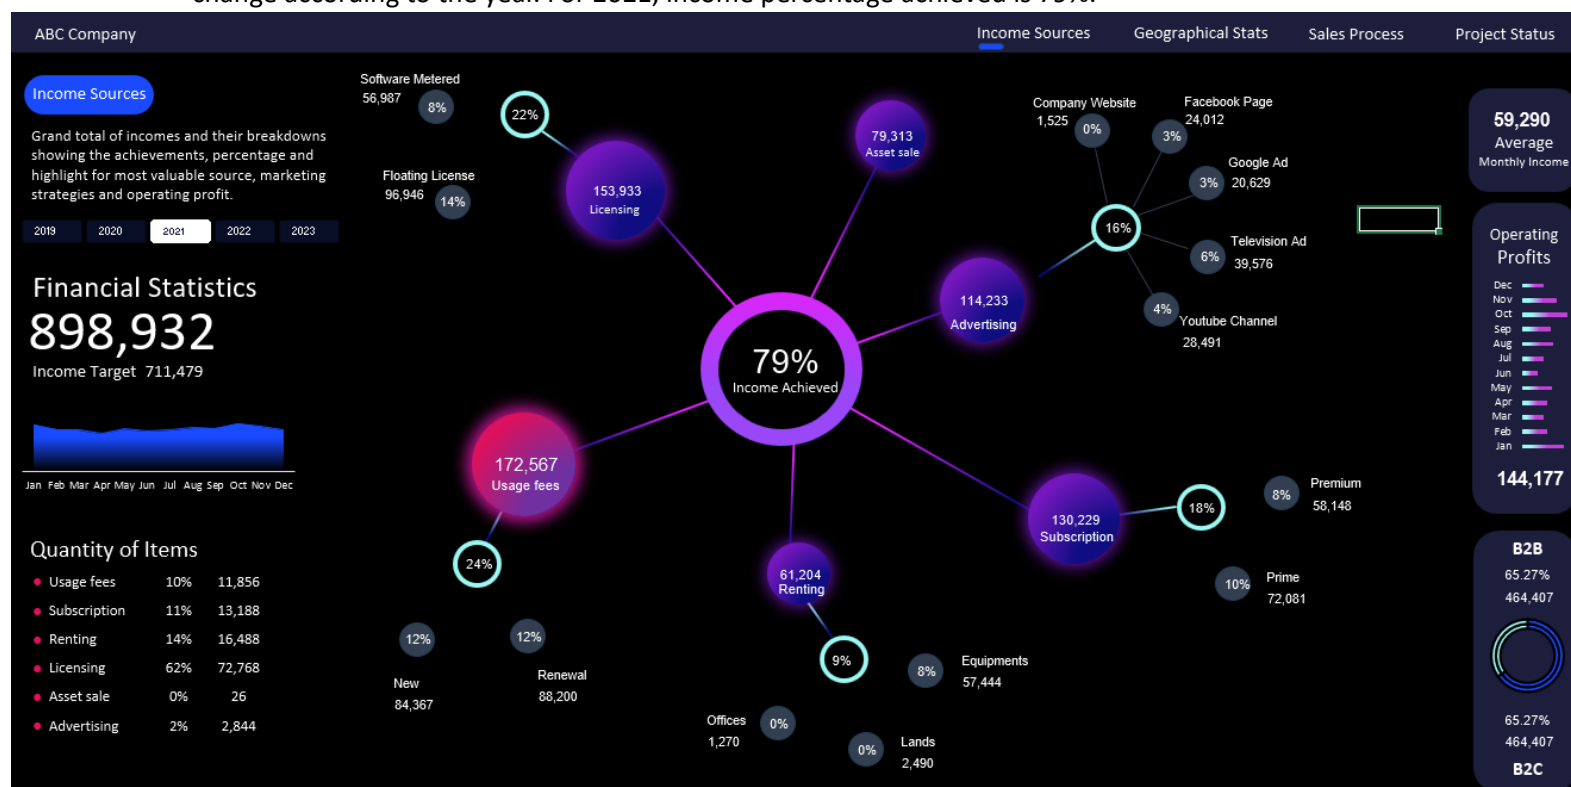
change according to the year. For 2021, income percentage achieved is 79%.

ABC Company

Income Sources Geographical Stats Sales Process Project Status

Income Sources

Grand total of incomes and their breakdowns showing the achievements, percentage and highlight for most valuable source, marketing strategies and operating profit.

2019 2020 2021 2022 2023

Financial Statistics

898,932

Income Target 711,479

Jan Feb Mar Apr May Jun Jul Aug Sep Oct Nov Dec

Quantity of Items

| Usage fees | 10% | 11,856 |
|---|---|---|
| Subscription | 11% | 13,188 |
| Renting | 14% | 16,488 |
| Licensing | 62% | 72,768 |
| Asset sale | 0% | 26 |
| Advertising | 2% | 2,844 |

Software Metered 56,987 8%

22%

Floating License 96,946 14%

153,933 Licensing

79,313 Asset sale

79% Income Achieved

114,233 Advertising

Company Website 1,525 0%

Facebook Page 24,012 3%

Google Ad 3% 20,629

16%

Television Ad 6% 39,576

4% Youtube Channel 28,491

172,567 Usage fees

24%

12% New 84,367

12% Renewal 88,200

61,204 Renting

9%

Offices 1,270 0%

0% Lands 2,490

8% Equipments 57,444

130,229 Subscription

18%

8% Premium 58,148

10% Prime 72,081

59,290 Average Monthly Income

Operating Profits

Dec Nov Oct Sep Aug Jul Jun May Apr Mar Feb Jan

144,177

B2B 65.27% 464,407

65.27% 464,407 B2C